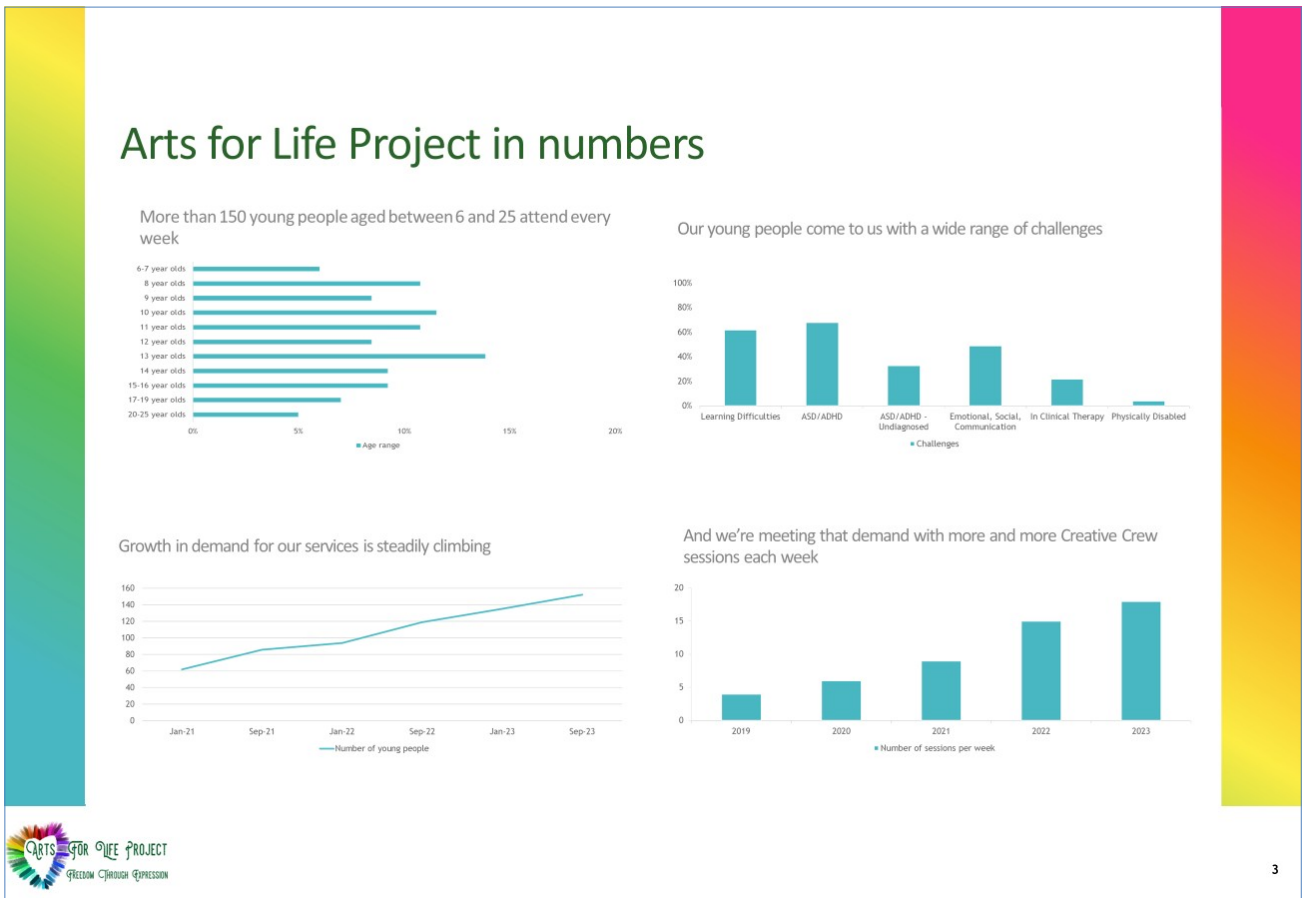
Arts for Life Project in numbers

More than 150 young people aged between 6 and 25 attend every week

6-7 year olds
8 year olds
9 year olds
10 year olds
11 year olds
12 year olds
13 year olds
14 year olds
15-16 year olds
17-19 year olds
20-25 year olds

0% 5% 10% 15% 20%

Age range

Our young people come to us with a wide range of challenges

100%
80%
60%
40%
20%
0%

Learning Difficulties
ASD/ADHD
ASD/ADHD - Undiagnosed
Emotional, Social, Communication
In Clinical Therapy
Physically Disabled

Challenges

Growth in demand for our services is steadily climbing

160
140
120
100
80
60
40
20
0

Jan-21 Sep-21 Jan-22 Sep-22 Jan-23 Sep-23

Number of young people

And we're meeting that demand with more and more Creative Crew sessions each week

20
15
10
5
0

2019 2020 2021 2022 2023

Number of sessions per week

Arts For Life Project
Freedom Through Expression

3